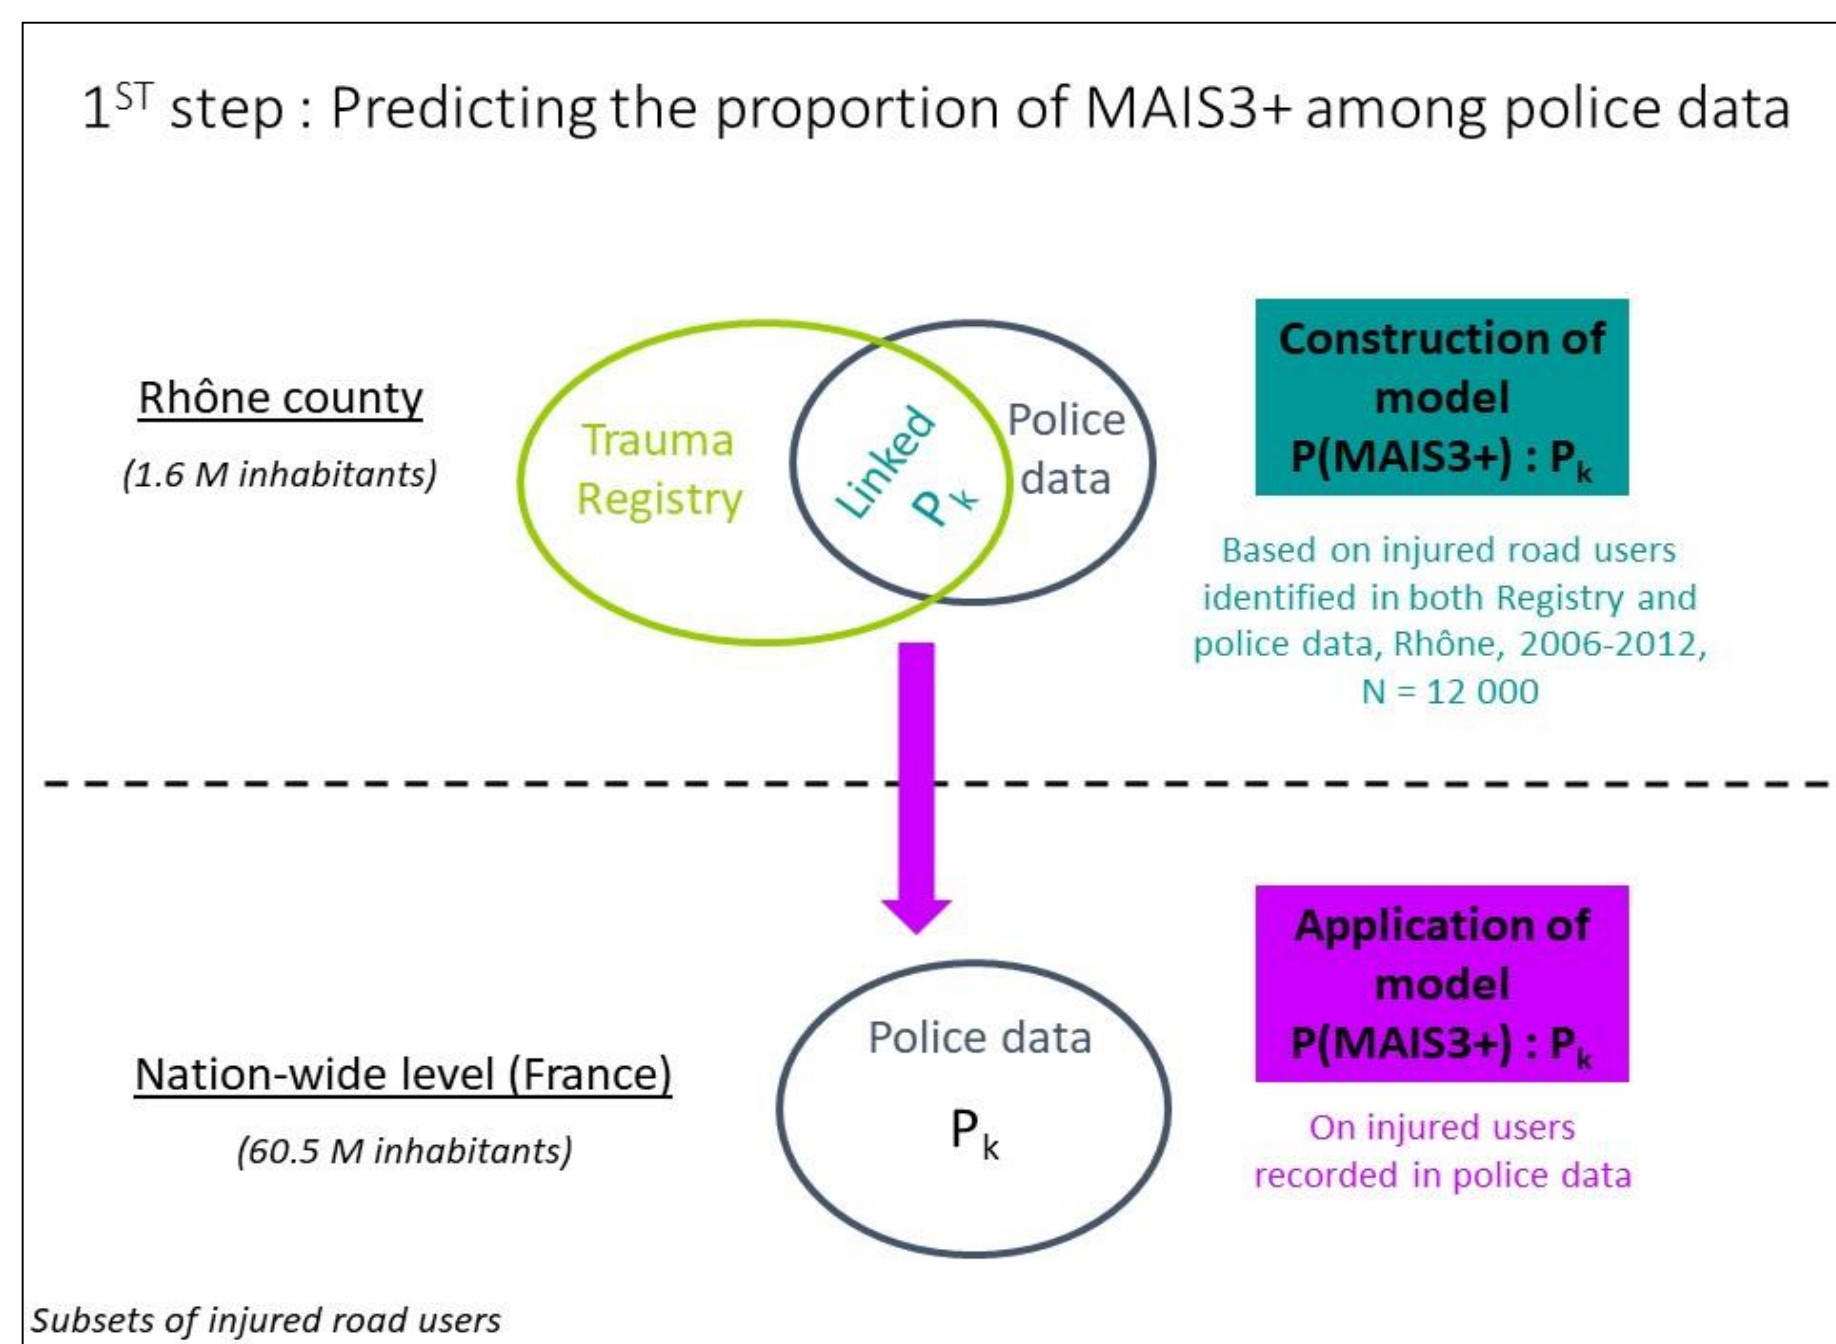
$1^{ST}$ step : Predicting the proportion of MAIS3+ among police data

Rhône county

(1.6 M inhabitants)

Trauma Registry

Linked

$P_k$

Police data

Construction of model P(MAIS3+) : $P_k$

Based on injured road users identified in both Registry and police data, Rhône, 2006-2012, N = 12 000

Nation-wide level (France)

(60.5 M inhabitants)

Police data

$P_k$

Application of model P(MAIS3+) : $P_k$

On injured users recorded in police data

Subsets of injured road users